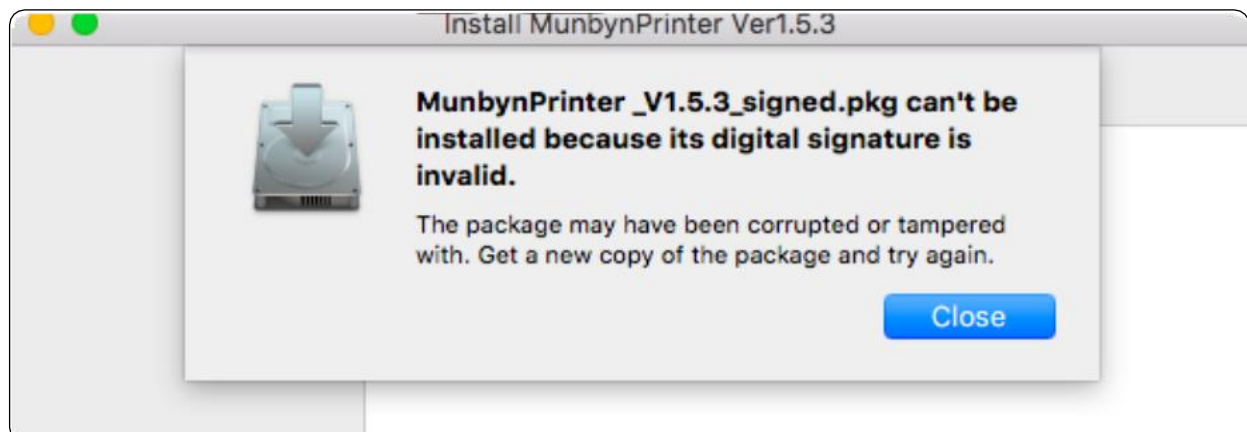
Install MunbynPrinter Ver1.5.3

MunbynPrinter _V1.5.3_signed.pkg can't be installed because its digital signature is invalid.

The package may have been corrupted or tampered with. Get a new copy of the package and try again.

Close